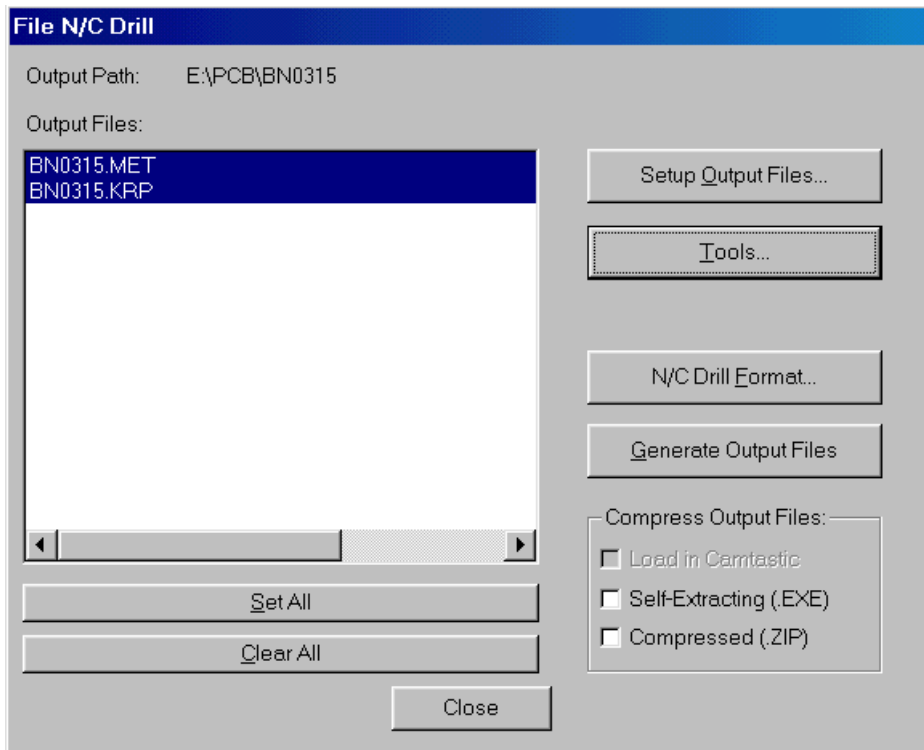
File N/C Drill

Output Path: E:\PCB\BN0315

Output Files:

BN0315.MET
BN0315.KRP

Setup Output Files...

Tools...

N/C Drill Format...

Generate Output Files

Compress Output Files:

Load in Camtastic

Self-Extracting (.EXE)

Compressed (.ZIP)

Set All

Clear All

Close